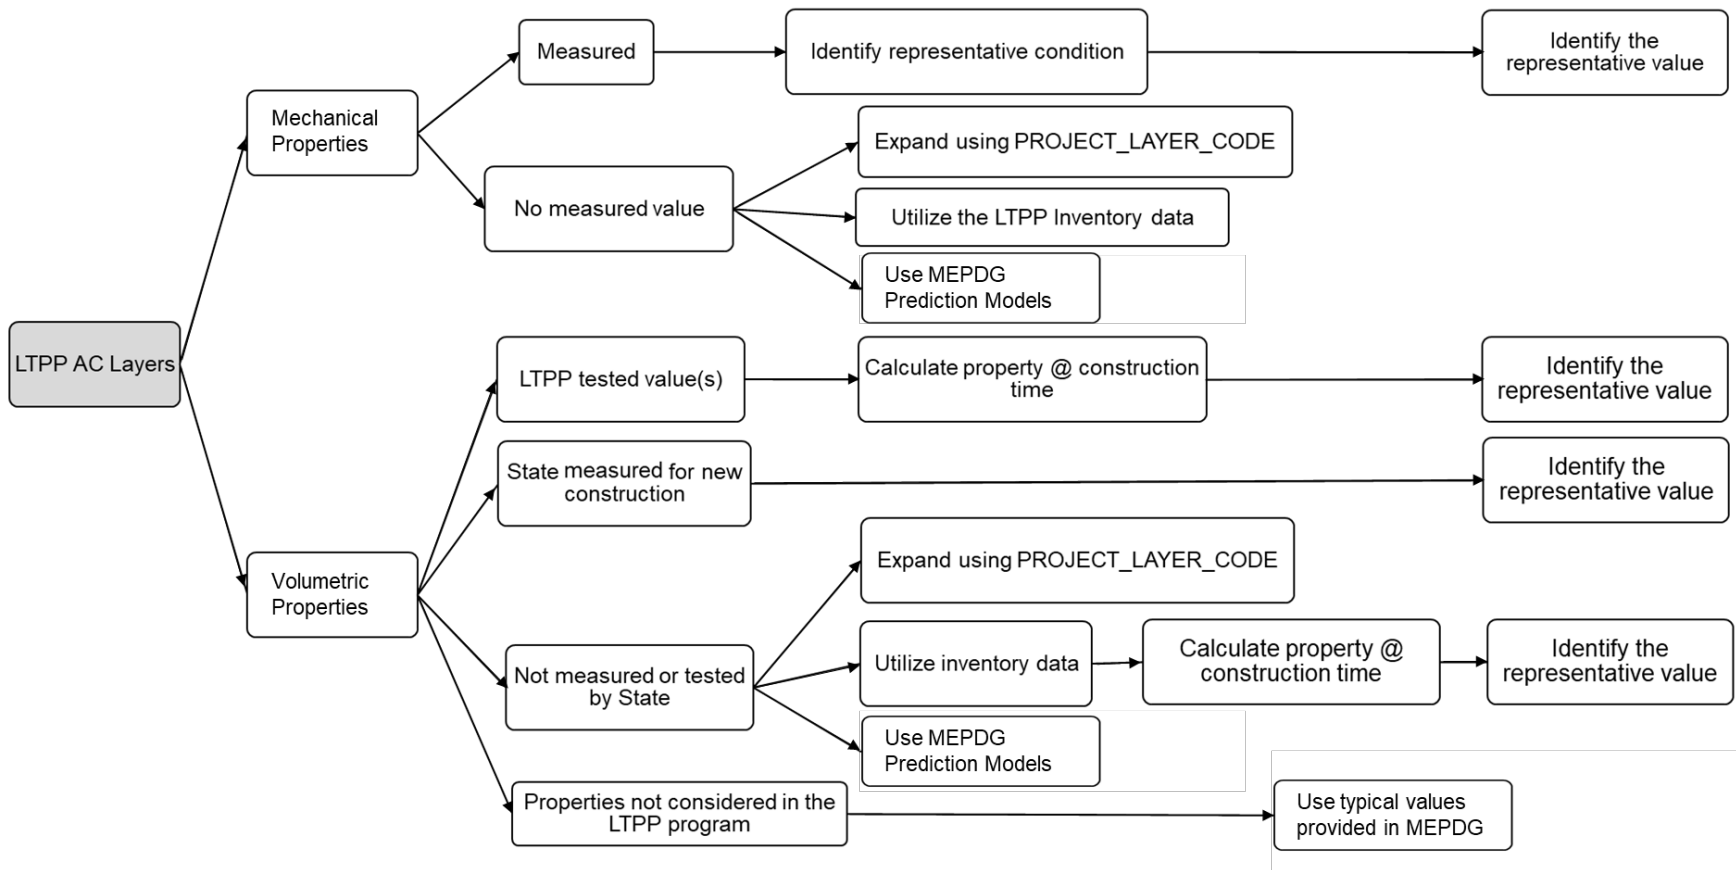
LTPP AC Layers

Mechanical Properties

Measured

Identify representative condition

Identify the representative value

No measured value

Expand using PROJECT_LAYER_CODE

Utilize the LTPP Inventory data

Use MEPDG Prediction Models

Volumetric Properties

LTPP tested value(s)

Calculate property @ construction time

Identify the representative value

State measured for new construction

Identify the representative value

Not measured or tested by State

Expand using PROJECT_LAYER_CODE

Utilize inventory data

Calculate property @ construction time

Identify the representative value

Use MEPDG Prediction Models

Properties not considered in the LTPP program

Use typical values provided in MEPDG